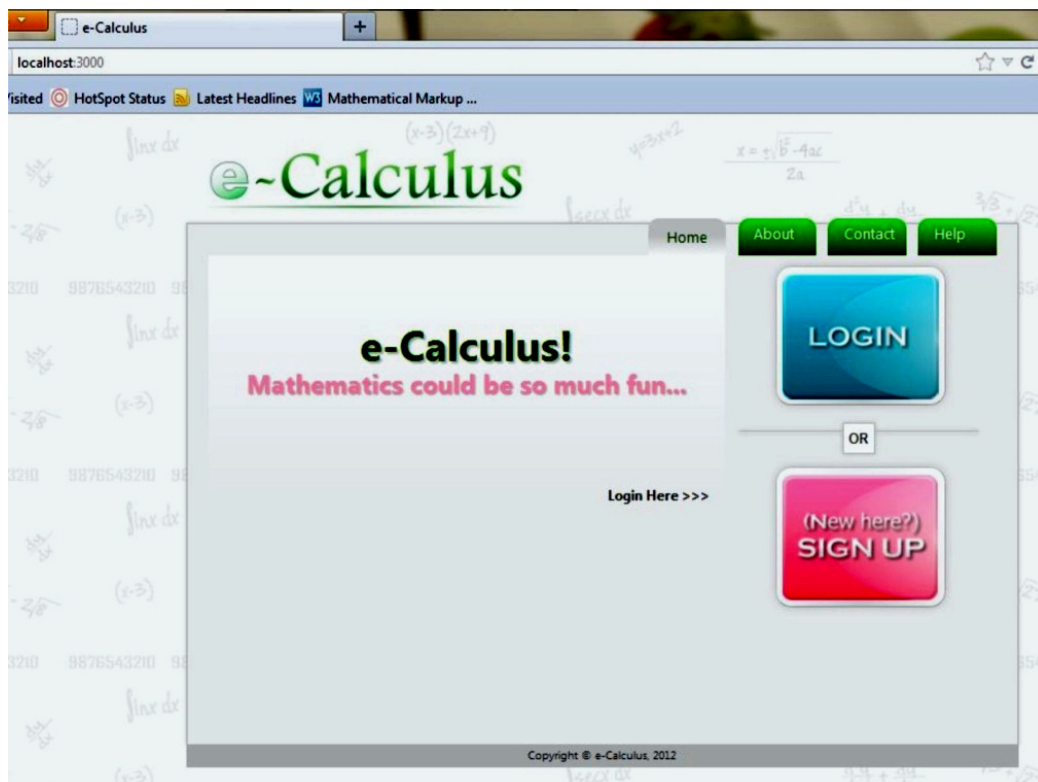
e-Calculus
+
localhost:3000
/isited HotSpot Status Latest Headlines Mathematical Markup ...

e~Calculus

Home
About
Contact
Help

e-Calculus!
Mathematics could be so much fun...

Login Here >>>

LOGIN

OR

(New here?)
SIGN UP

Copyright © e-Calculus, 2012